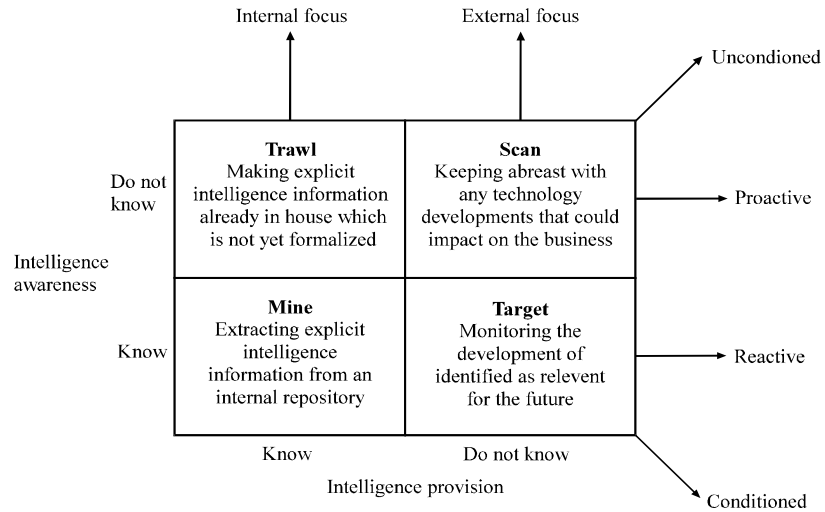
Internal focus

External focus

Uncondioned

Do not know

Trawl
Making explicit intelligence information already in house which is not yet formalized

Scan
Keeping abreast with any technology developments that could impact on the business

Proactive

Intelligence awareness

Know

Mine
Extracting explicit intelligence information from an internal repository

Target
Monitoring the development of identified as relevent for the future

Reactive

Know

Do not know

Intelligence provision

Conditioned